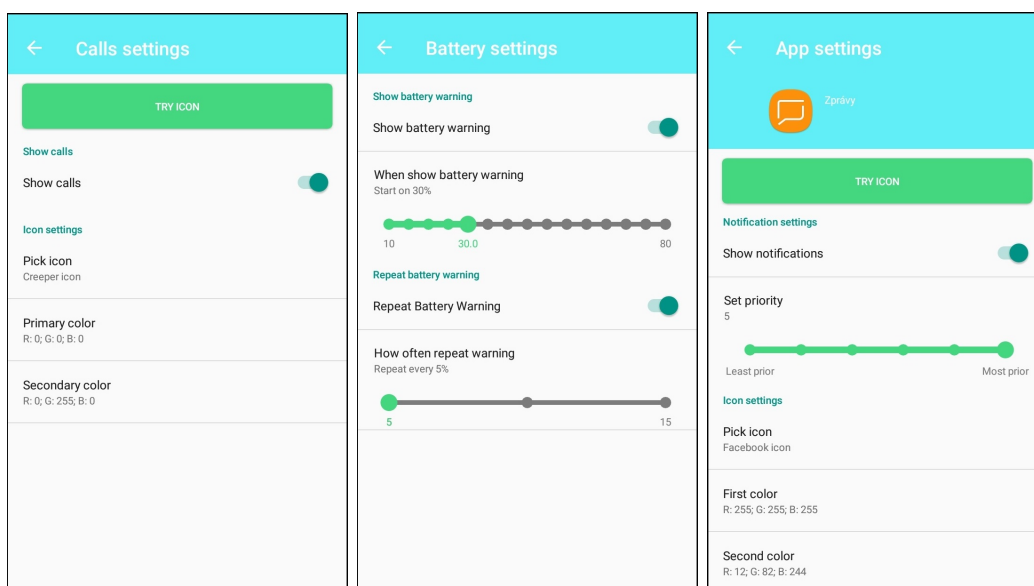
Calls settings

TRY ICON

Show calls

Show calls

Icon settings

Pick icon
Creeper icon

Primary color
R: 0; G: 0; B: 0

Secondary color
R: 0; G: 255; B: 0

Battery settings

Show battery warning

Show battery warning

When show battery warning
Start on 30%

10 30.0 80

Repeat battery warning

Repeat Battery Warning

How often repeat warning
Repeat every 5%

5 15

App settings

Zprávy

TRY ICON

Notification settings

Show notifications

Set priority
5

Least prior Most prior

Icon settings

Pick icon
Facebook icon

First color
R: 255; G: 255; B: 255

Second color
R: 12; G: 82; B: 244